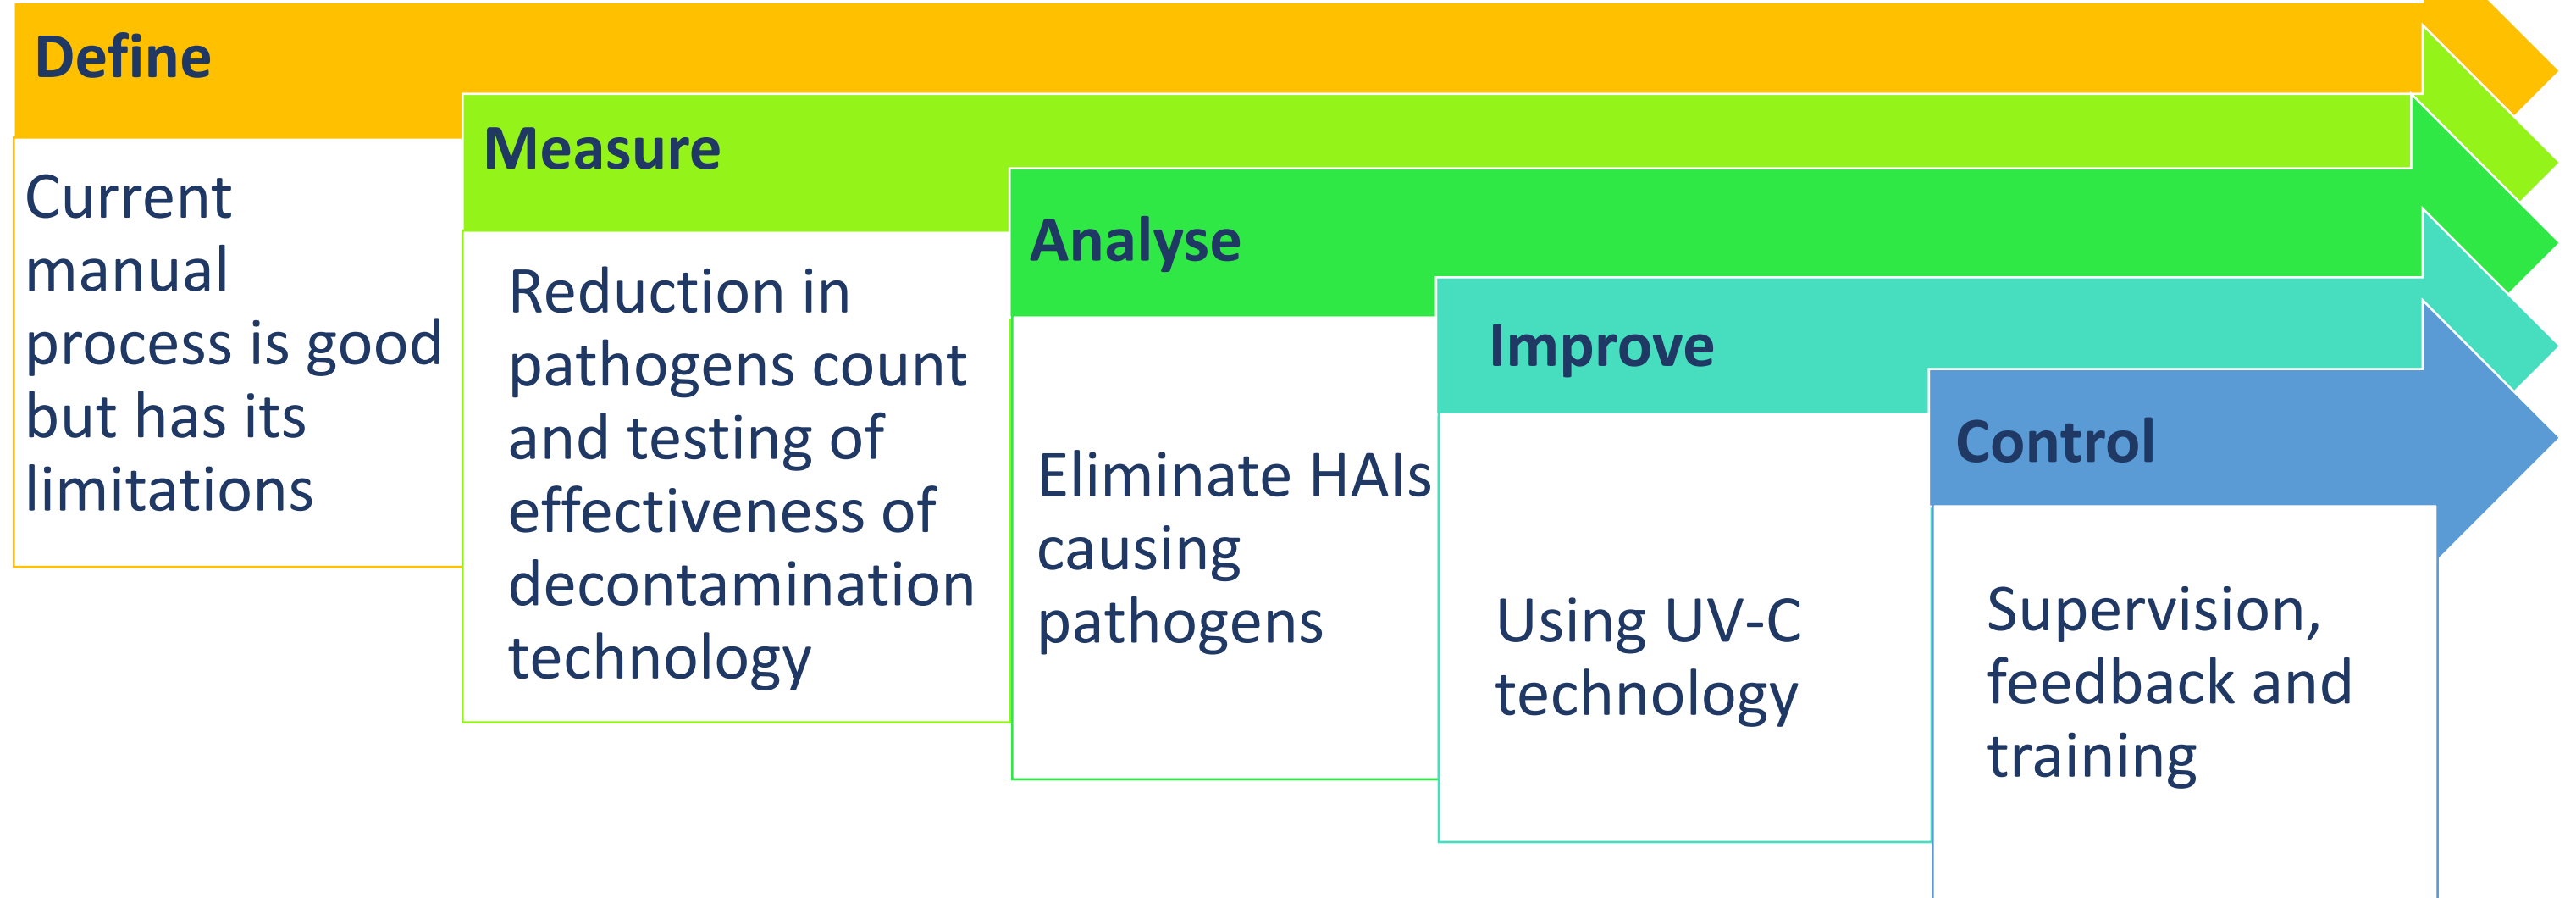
Define

Current manual process is good but has its limitations

Measure

Reduction in pathogens count and testing of effectiveness of decontamination technology

Analyse

Eliminate HAIs causing pathogens

Improve

Using UV-C technology

Control

Supervision, feedback and training